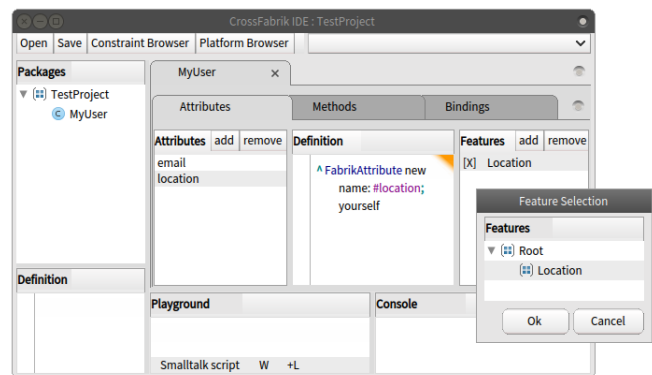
CrossFabrik IDE : TestProject

Open Save Constraint Browser Platform Browser

Packages

TestProject

MyUser

Definition

MyUser ×

Attributes Methods Bindings

Attributes add remove

email
location

Definition

^ FabrikAttribute new
name: #location;
yourself

Features add remove

[X] Location

Feature Selection

Features

Root

Location

Ok Cancel

Playground

Console

Smalltalk script W +L